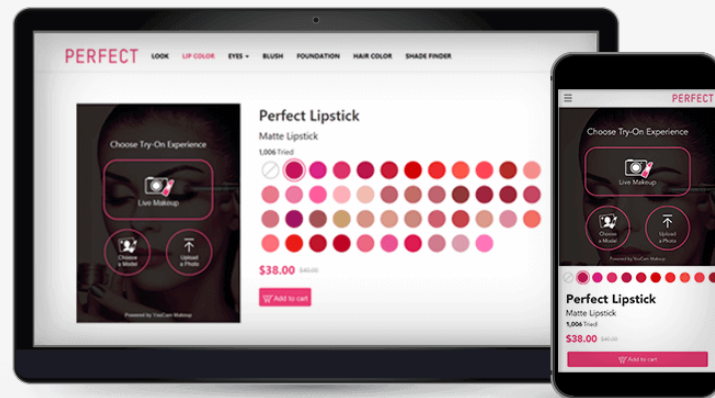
PERFECT LOOK LIP COLOR EYES BLUSH FOUNDATION HAIR COLOR SHADE FINDER

Choose Try-On Experience

Live Makeup

Choose a Model

Upload a Photo

Powered by YouCam Makeup

Perfect Lipstick

Matte Lipstick

1,006 Tried

$38.00 $40.00

Add to cart

PERFECT

Choose Try-On Experience

Live Makeup

Choose a Model

Upload a Photo

Powered by YouCam Makeup

Perfect Lipstick

Matte Lipstick

1,006 Tried

$38.00 $40.00

Add to cart